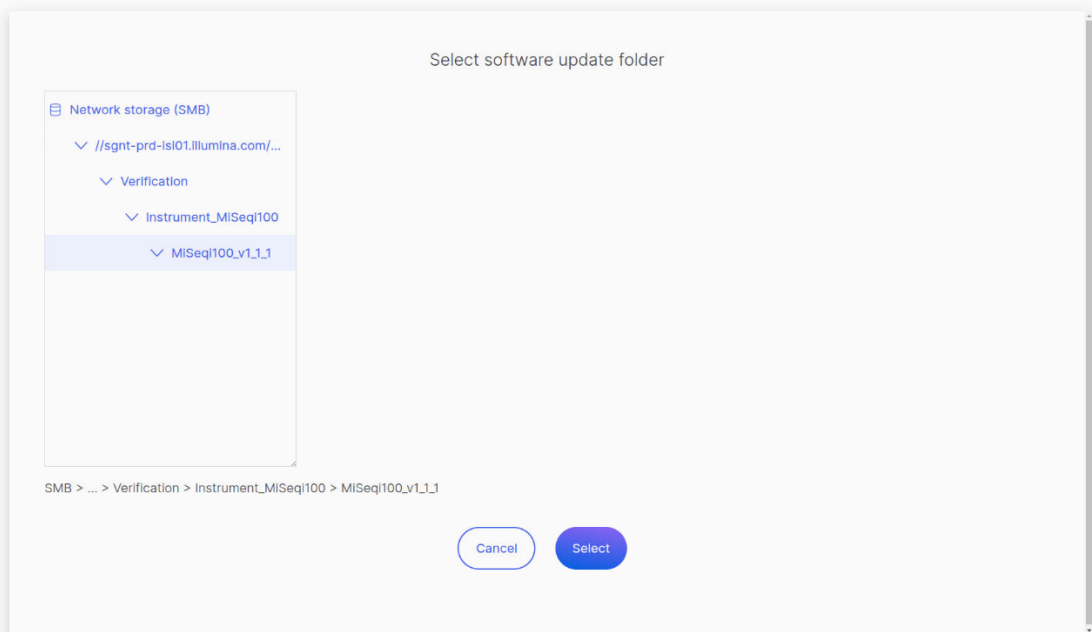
Select software update folder

Network storage (SMB)

//sgnt-prd-isi01.illumina.com/...

Verification

Instrument_MiSeqi100

MiSeqi100_v1_1_1

SMB > ... > Verification > Instrument_MiSeqi100 > MiSeqi100_v1_1_1

Cancel

Select